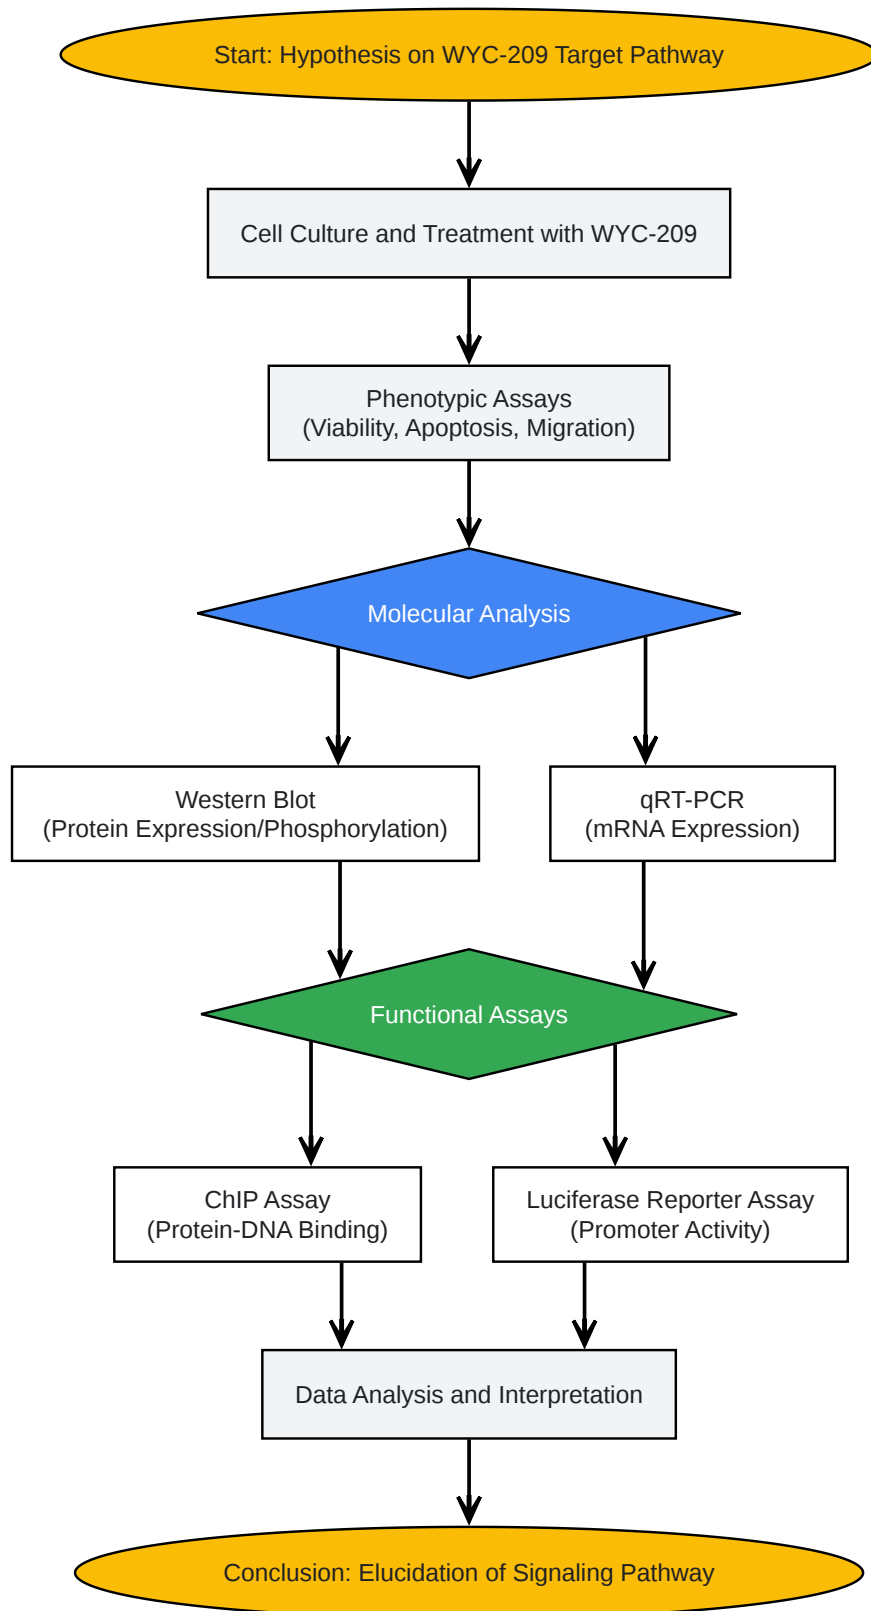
Start: Hypothesis on WYC-209 Target Pathway

Cell Culture and Treatment with WYC-209

Phenotypic Assays
(Viability, Apoptosis, Migration)

Molecular Analysis

Western Blot
(Protein Expression/Phosphorylation)

qRT-PCR
(mRNA Expression)

Functional Assays

ChIP Assay
(Protein-DNA Binding)

Luciferase Reporter Assay
(Promoter Activity)

Data Analysis and Interpretation

Conclusion: Elucidation of Signaling Pathway